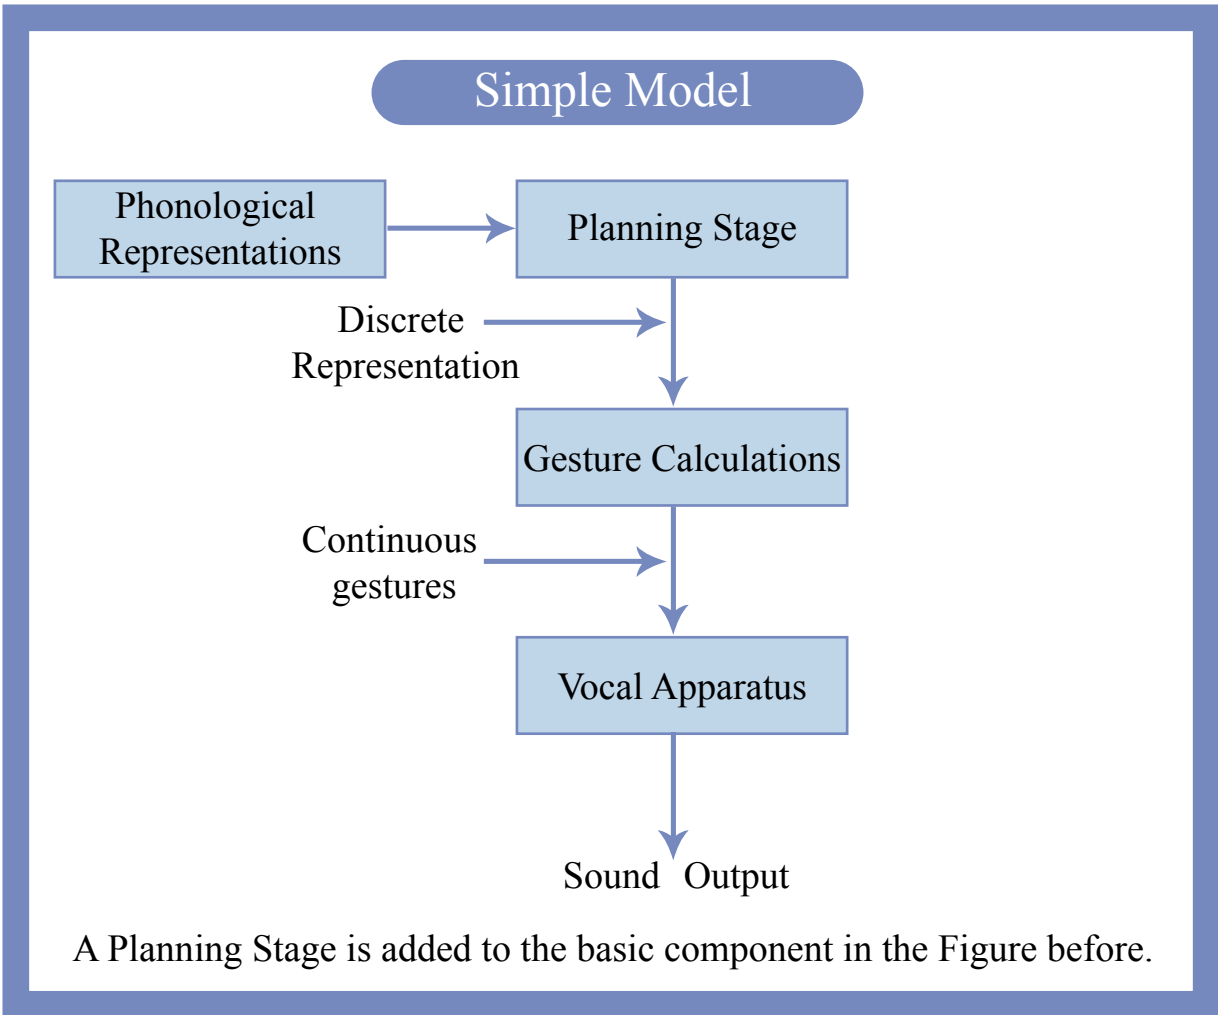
Simple Model

Phonological Representations

Planning Stage

Discrete Representation

Gesture Calculations

Continuous gestures

Vocal Apparatus

Sound Output

A Planning Stage is added to the basic component in the Figure before.